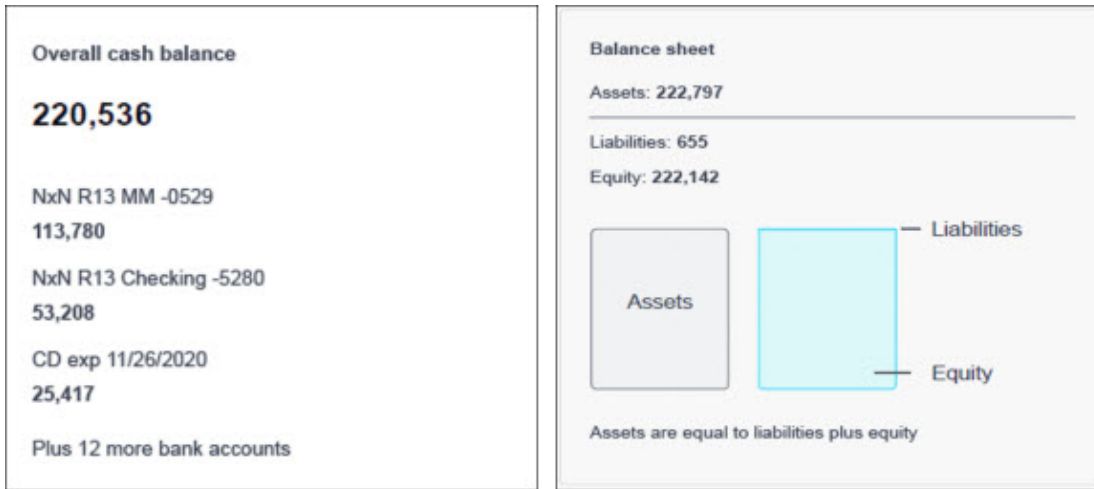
Overall cash balance

220,536

NxN R13 MM -0529
113,780

NxN R13 Checking -5280
53,208

CD exp 11/26/2020
25,417

Plus 12 more bank accounts

Balance sheet

Assets: 222,797

Liabilities: 655

Equity: 222,142

Assets

Liabilities

Equity

Assets are equal to liabilities plus equity